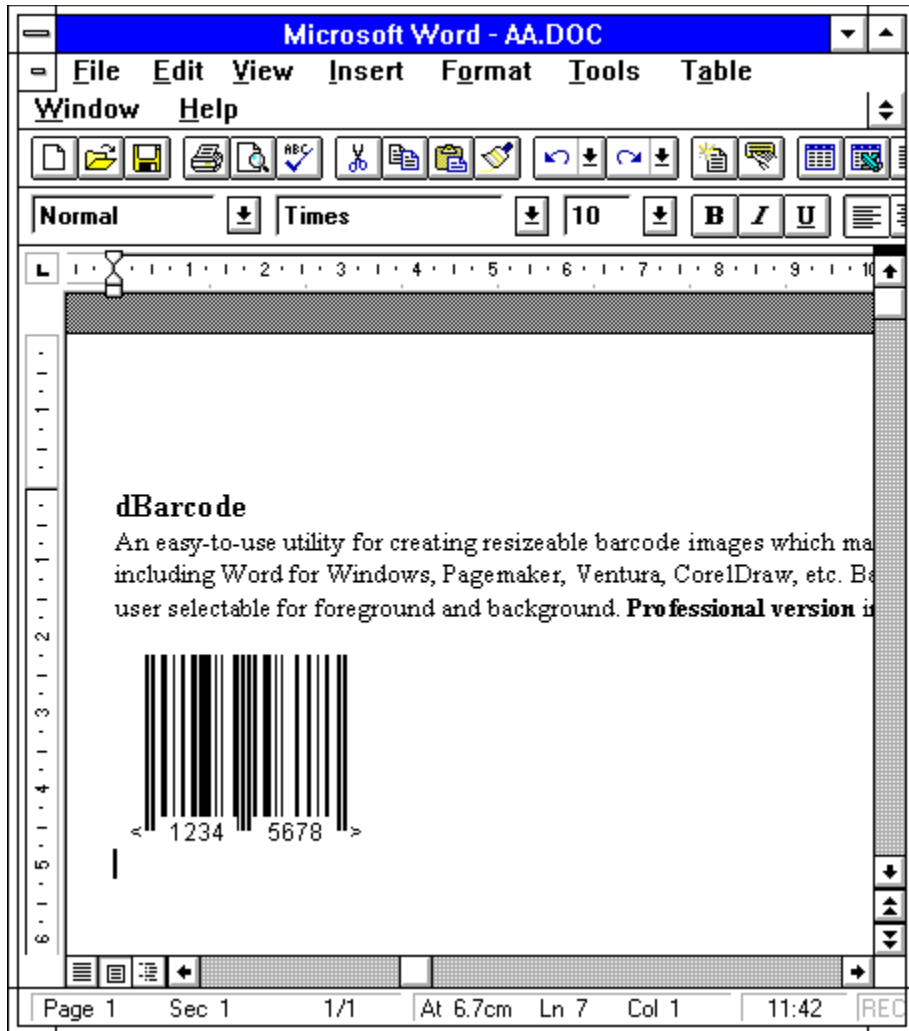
Microsoft Word - AA.DOC

File Edit View Insert Format Tools Table
Window Help

Normal Times 10 B I U

1 2 3 4 5 6 7 8 9 10

dBarcode

An easy-to-use utility for creating resizeable barcode images which ma including Word for Windows, Pagemaker, Ventura, Corel Draw, etc. Ba user selectable for foreground and background. **Professional version i**

< 1234 5678 >

Page 1 Sec 1 1/1 At 6.7cm Ln 7 Col 1 11:42 REC